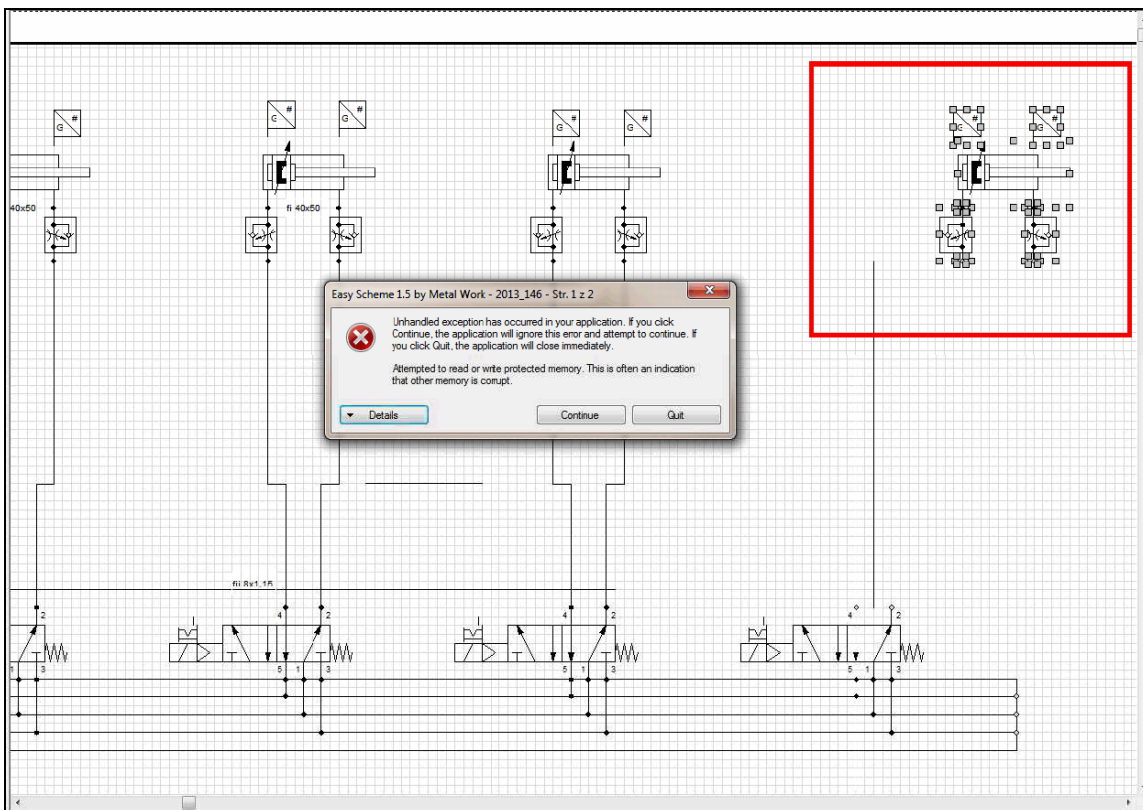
G #

40x50

G # G #

fi 40x50

G # G #

G # G #

Easy Scheme 1.5 by Metal Work - 2013_146 - Str. 1 z 2

Unhandled exception has occurred in your application. If you click Continue, the application will ignore this error and attempt to continue. If you click Quit, the application will close immediately.

Attempted to read or write protected memory. This is often an indication that other memory is corrupt.

Details

Continue

Quit

fii 8x1,15

2

1 3

4 2

5 1 3

4 2

5 1 3

4 2

5 1 3